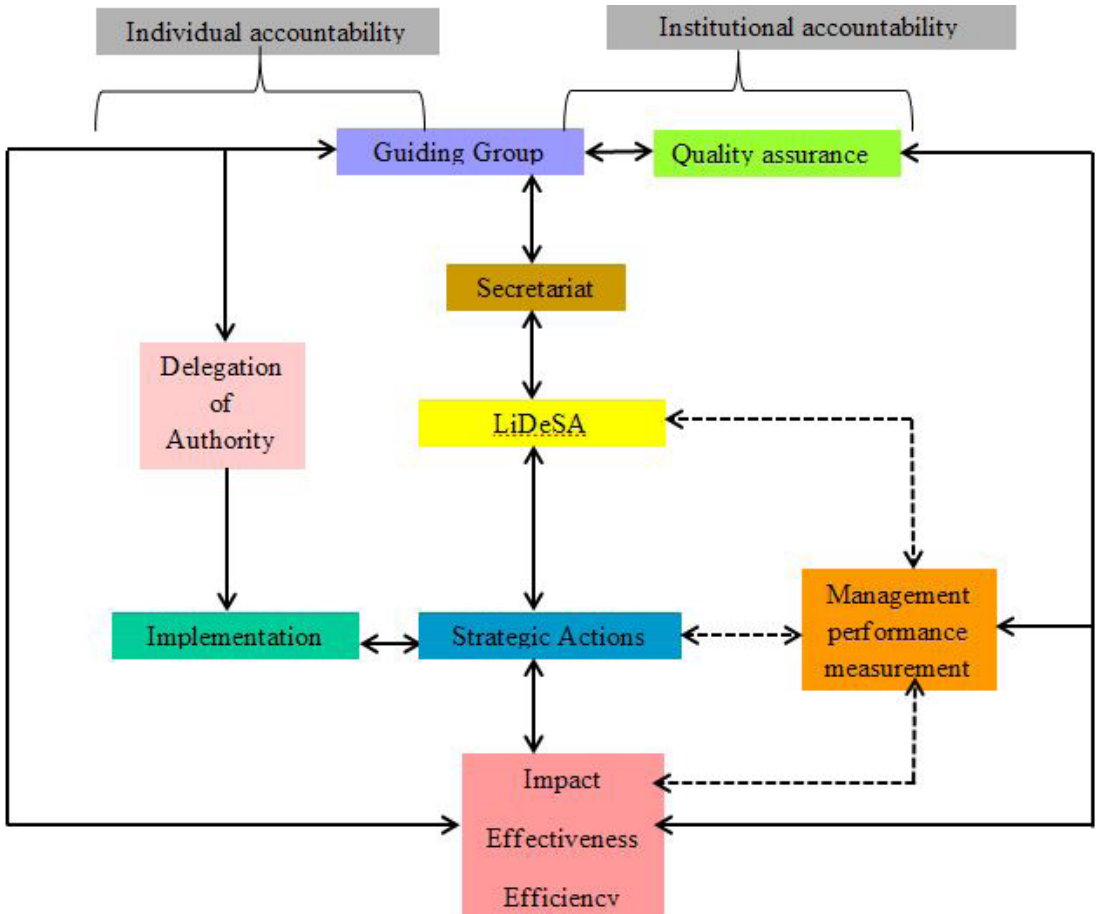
Individual accountability

Institutional accountability

Guiding Group

Quality assurance

Secretariat

Delegation of Authority

LiDeSA

Management performance measurement

Implementation

Strategic Actions

Impact

Effectiveness

Efficiency